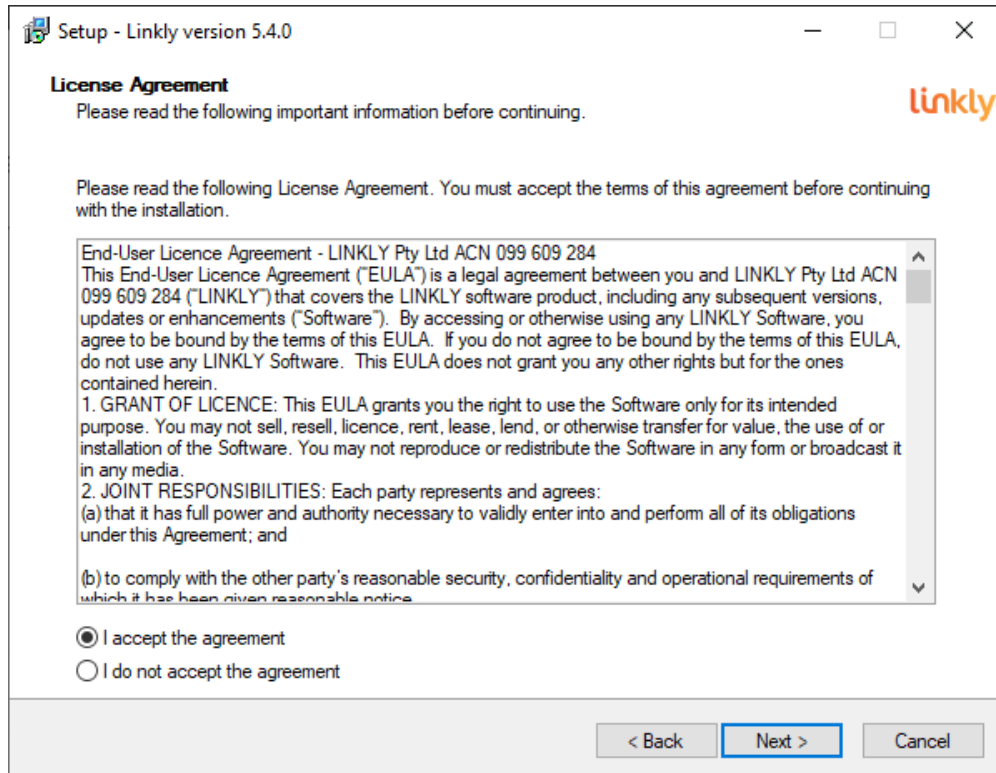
Setup - Linkly version 5.4.0

License Agreement
Please read the following important information before continuing.

linkly

Please read the following License Agreement. You must accept the terms of this agreement before continuing with the installation.

End-User Licence Agreement - LINKLY Pty Ltd ACN 099 609 284
This End-User Licence Agreement ("EULA") is a legal agreement between you and LINKLY Pty Ltd ACN 099 609 284 ("LINKLY") that covers the LINKLY software product, including any subsequent versions, updates or enhancements ("Software"). By accessing or otherwise using any LINKLY Software, you agree to be bound by the terms of this EULA. If you do not agree to be bound by the terms of this EULA, do not use any LINKLY Software. This EULA does not grant you any other rights but for the ones contained herein.
1. GRANT OF LICENCE: This EULA grants you the right to use the Software only for its intended purpose. You may not sell, resell, licence, rent, lease, lend, or otherwise transfer for value, the use of or installation of the Software. You may not reproduce or redistribute the Software in any form or broadcast it in any media.
2. JOINT RESPONSIBILITIES: Each party represents and agrees:
(a) that it has full power and authority necessary to validly enter into and perform all of its obligations under this Agreement; and

(b) to comply with the other party's reasonable security, confidentiality and operational requirements of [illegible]

I accept the agreement
I do not accept the agreement

< Back
Next >
Cancel